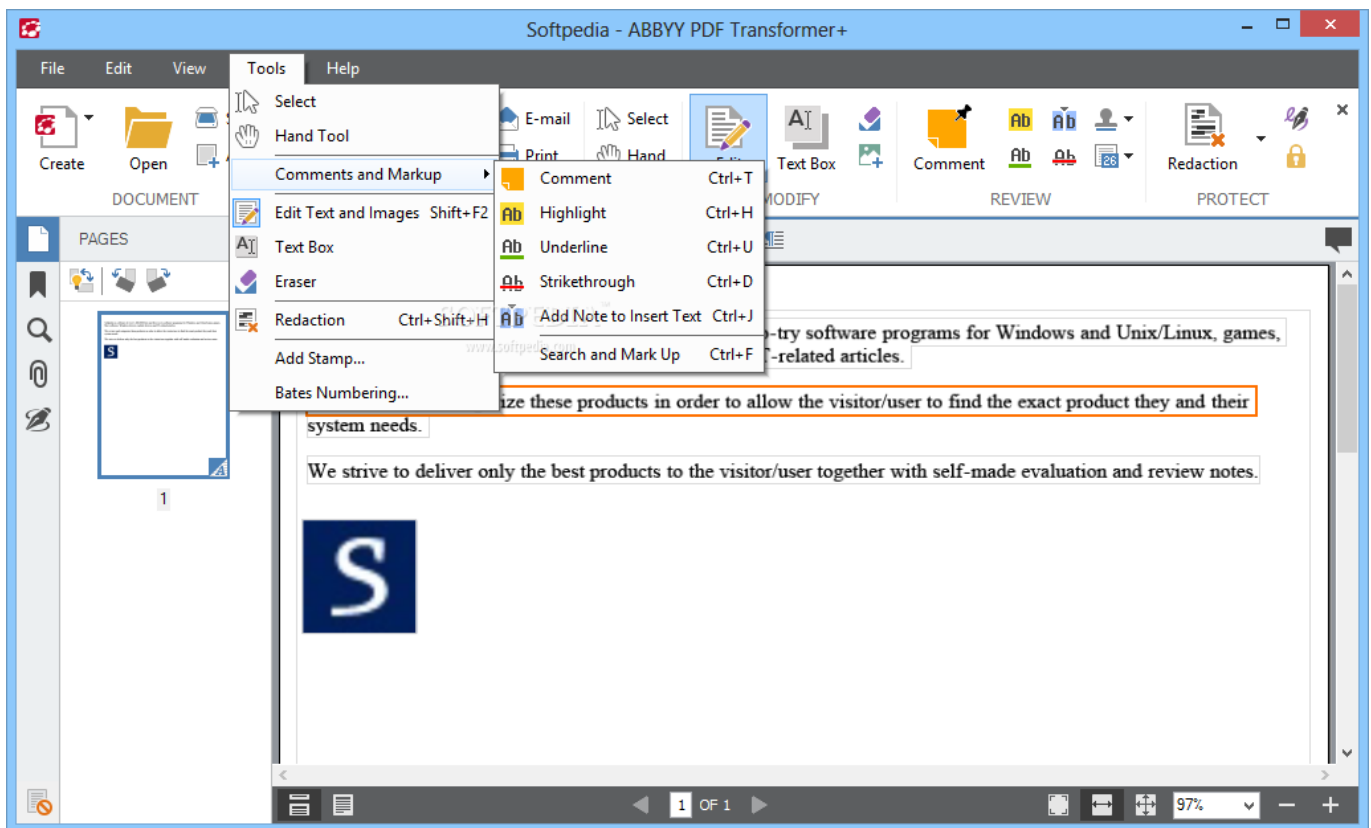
Softpedia - ABBYY PDF Transformer+

File Edit View Tools Help

Create Open DOCUMENT

Select
Hand Tool
Comments and Markup
Edit Text and Images Shift+F2
Text Box
Eraser
Redaction Ctrl+Shift+H
Add Stamp...
Bates Numbering...

Comment Ctrl+T
Highlight Ctrl+H
Underline Ctrl+U
Strikethrough Ctrl+D
Add Note to Insert Text Ctrl+J
Search and Mark Up Ctrl+F

E-mail Print Select Hand Text Box MODIFY Comment REVIEW Redaction PROTECT

PAGES

1

-try software programs for Windows and Unix/Linux, games, T-related articles.

ize these products in order to allow the visitor/user to find the exact product they and their system needs.

We strive to deliver only the best products to the visitor/user together with self-made evaluation and review notes.

S

1 OF 1

97%